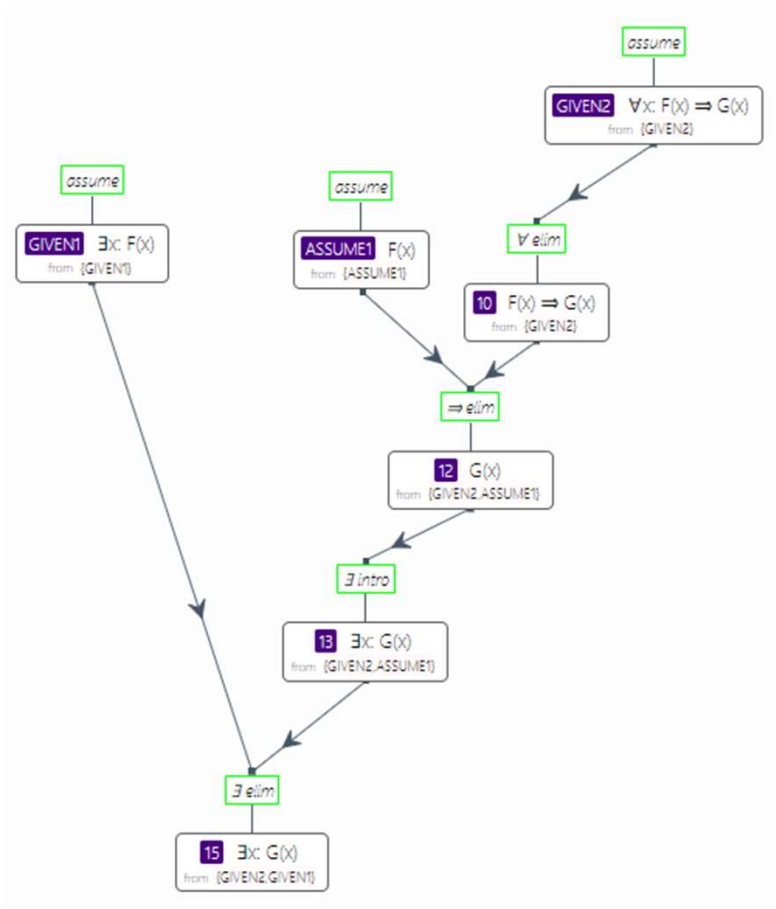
assume

GIVEN2 $\forall x: F(x) \Rightarrow G(x)$
from {GIVEN2}

assume

GIVEN1 $\exists x: F(x)$
from {GIVEN1}

assume

ASSUME1 $F(x)$
from {ASSUME1}

$\forall$ elim

10 $F(x) \Rightarrow G(x)$
from {GIVEN2}

$\Rightarrow$ elim

12 $G(x)$
from {GIVEN2,ASSUME1}

$\exists$ intro

13 $\exists x: G(x)$
from {GIVEN2,ASSUME1}

$\exists$ elim

15 $\exists x: G(x)$
from {GIVEN2,GIVEN1}